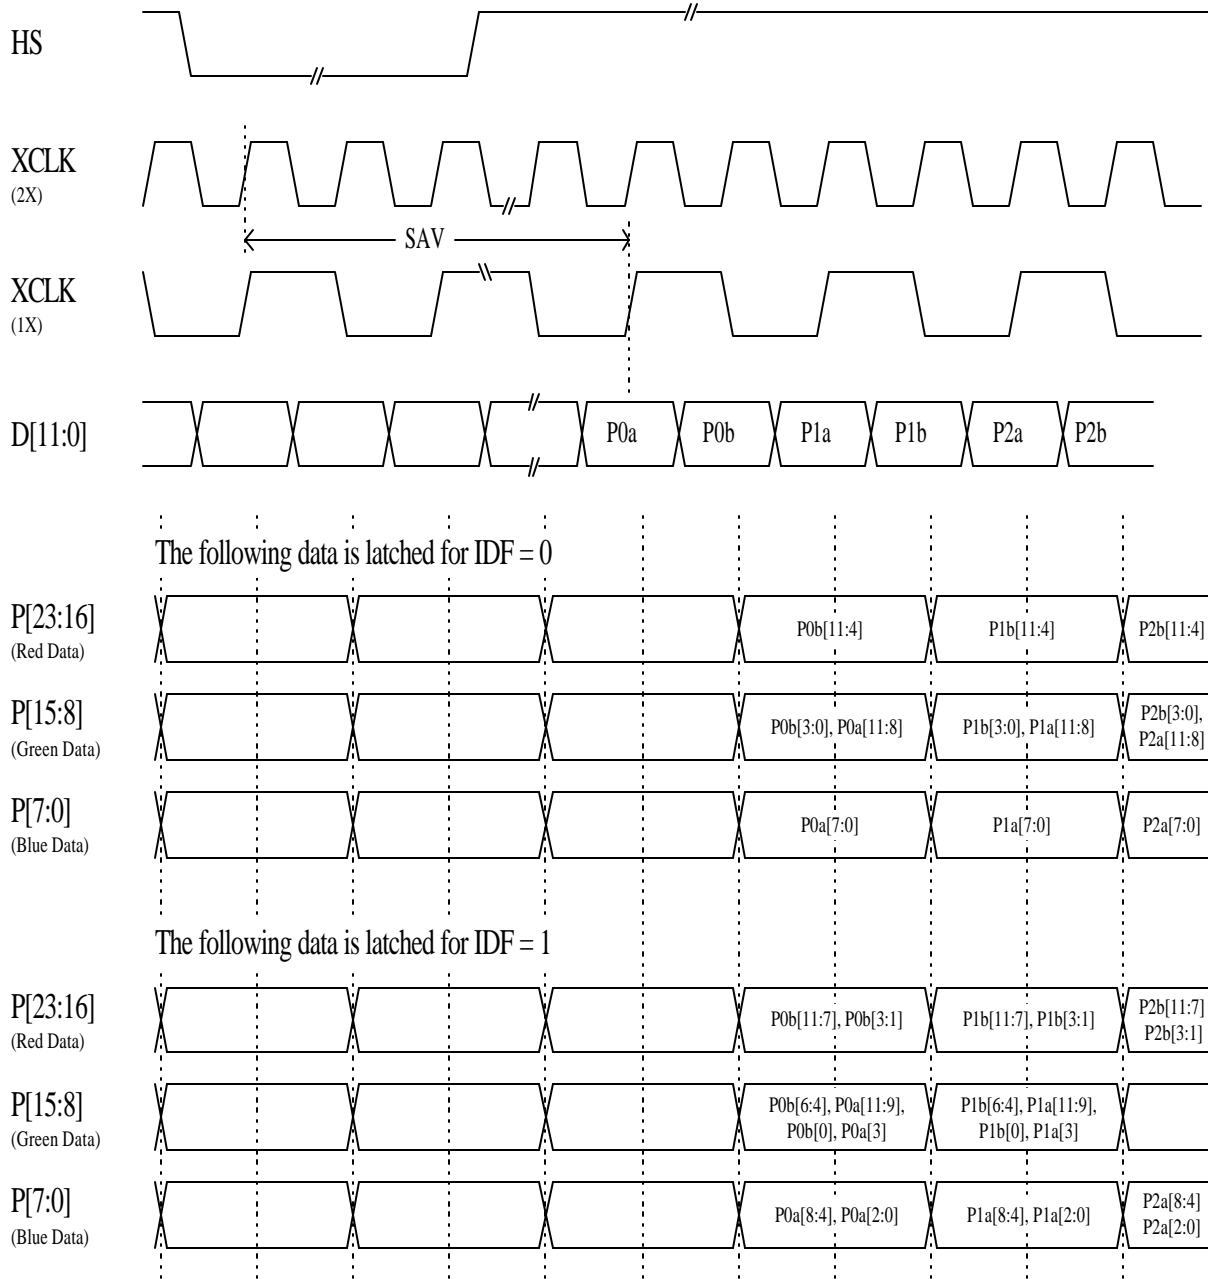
HS

XCLK
(2X)

SAV

XCLK
(1X)

D[11:0]

P0a P0b P1a P1b P2a P2b

The following data is latched for IDF = 0

P[23:16]
(Red Data)

P0b[11:4] P1b[11:4] P2b[11:4]

P[15:8]
(Green Data)

P0b[3:0], P0a[11:8] P1b[3:0], P1a[11:8] P2b[3:0], P2a[11:8]

P[7:0]
(Blue Data)

P0a[7:0] P1a[7:0] P2a[7:0]

The following data is latched for IDF = 1

P[23:16]
(Red Data)

P0b[11:7], P0b[3:1] P1b[11:7], P1b[3:1] P2b[11:7] P2b[3:1]

P[15:8]
(Green Data)

P0b[6:4], P0a[11:9], P0b[0], P0a[3] P1b[6:4], P1a[11:9], P1b[0], P1a[3]

P[7:0]
(Blue Data)

P0a[8:4], P0a[2:0] P1a[8:4], P1a[2:0] P2a[8:4] P2a[2:0]